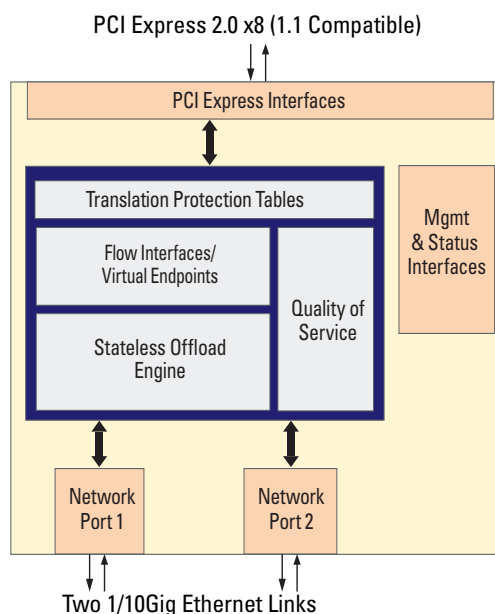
PCI Express 2.0 x8 (1.1 Compatible)

PCI Express Interfaces

Translation Protection Tables

Flow Interfaces/ Virtual Endpoints

Stateless Offload Engine

Quality of Service

Mgmt & Status Interfaces

Network Port 1

Network Port 2

Two 1/10Gig Ethernet Links